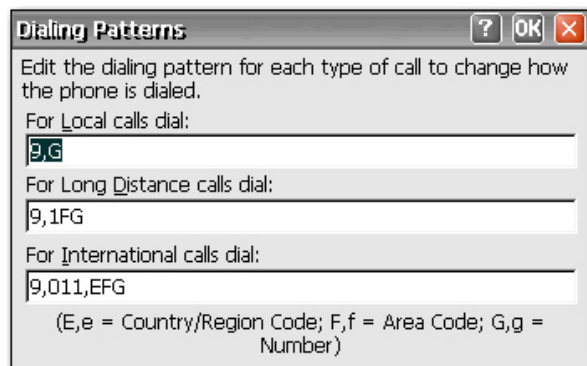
Dialing Patterns

? OK X

Edit the dialing pattern for each type of call to change how the phone is dialed.

For Local calls dial:

9,G

For Long Distance calls dial:

9,1FG

For International calls dial:

9,011,EFG

(E,e = Country/Region Code; F,f = Area Code; G,g = Number)